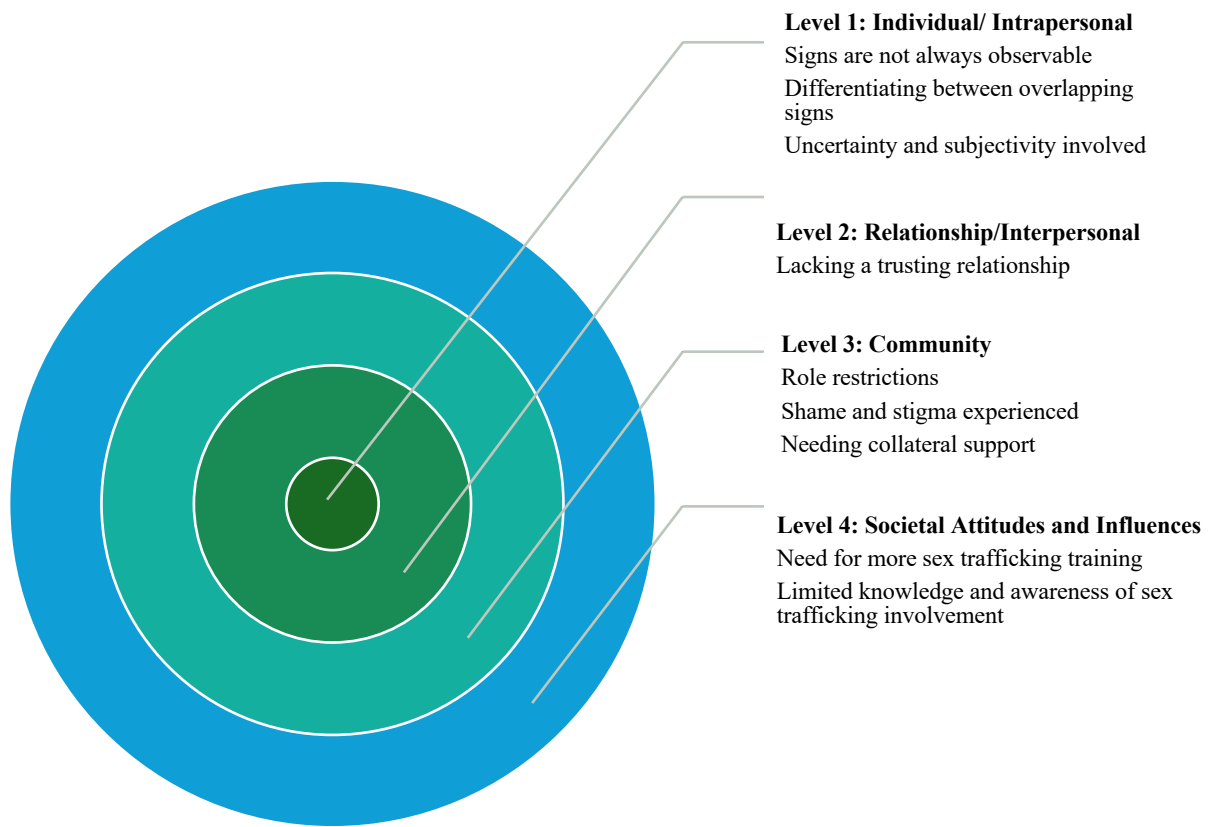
**Level 1: Individual/ Intrapersonal**
Signs are not always observable
Differentiating between overlapping signs
Uncertainty and subjectivity involved

**Level 2: Relationship/Interpersonal**
Lacking a trusting relationship

**Level 3: Community**
Role restrictions
Shame and stigma experienced
Needing collateral support

**Level 4: Societal Attitudes and Influences**
Need for more sex trafficking training
Limited knowledge and awareness of sex trafficking involvement